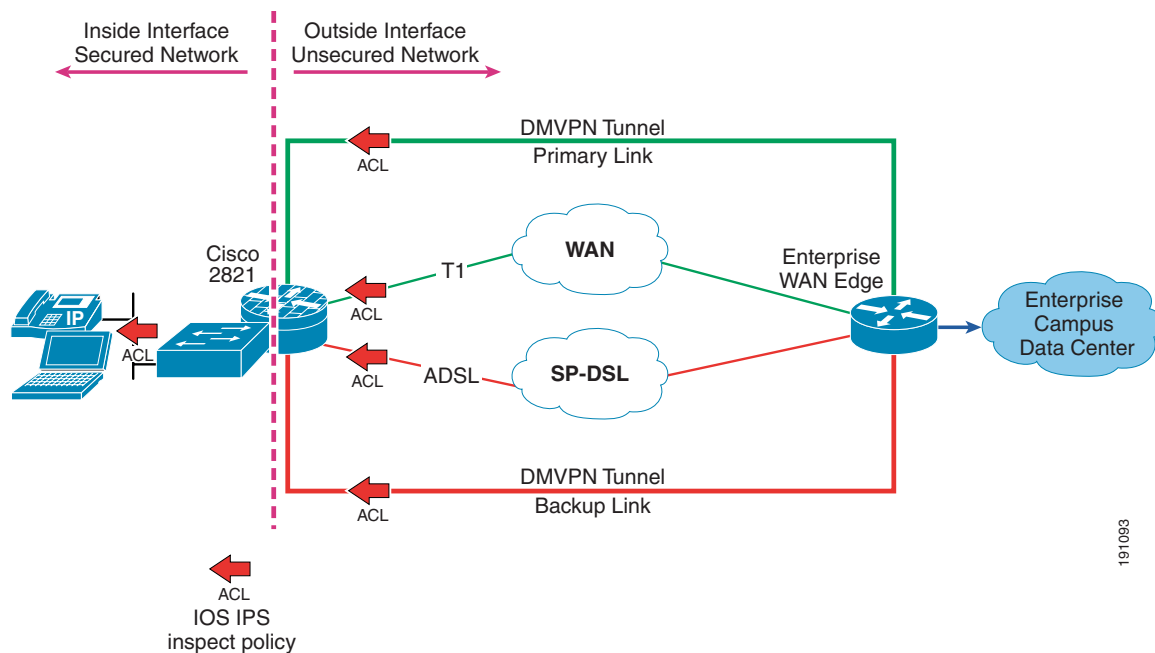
Inside Interface
Secured Network

Outside Interface
Unsecured Network

DMVPN Tunnel
ACL
Primary Link

Cisco
2821

WAN

T1

Enterprise
WAN Edge

IP

ACL

ACL

Enterprise
Campus
Data Center

ACL

ADSL

SP-DSL

DMVPN Tunnel
ACL
Backup Link

191093

ACL
IOS IPS
inspect policy